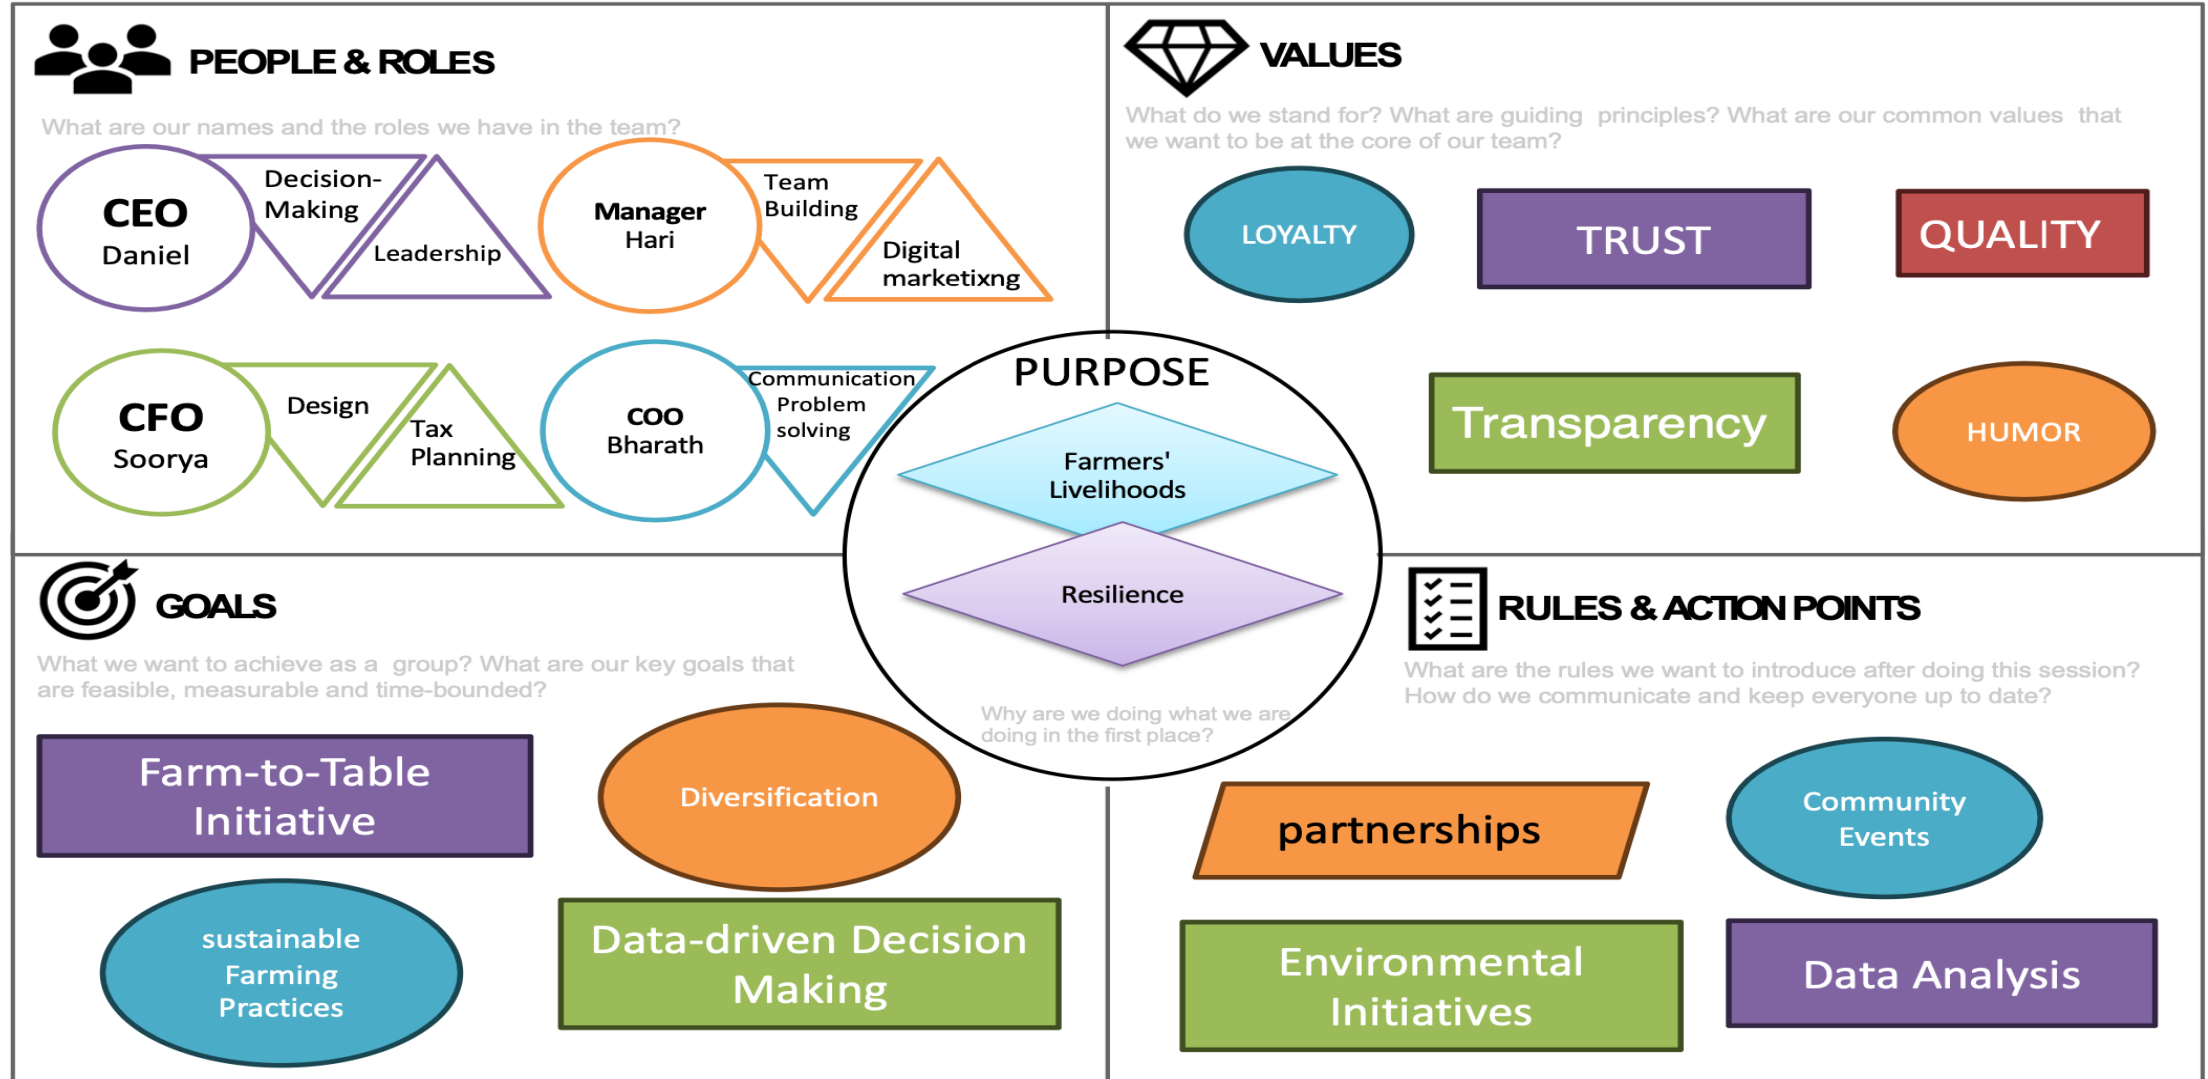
PEOPLE & ROLES

What are our names and the roles we have in the team?

CEO
Daniel

Decision-Making

Leadership

Manager
Hari

Team Building

Digital marketixng

CFO
Soorya

Design

Tax Planning

COO
Bharath

Communication
Problem solving

VALUES

What do we stand for? What are guiding principles? What are our common values that we want to be at the core of our team?

LOYALTY

TRUST

QUALITY

Transparency

HUMOR

PURPOSE

Farmers' Livelihoods

Resilience

Why are we doing what we are doing in the first place?

GOALS

What we want to achieve as a group? What are our key goals that are feasible, measurable and time-bounded?

Farm-to-Table Initiative

Diversification

sustainable Farming Practices

Data-driven Decision Making

RULES & ACTION POINTS

What are the rules we want to introduce after doing this session? How do we communicate and keep everyone up to date?

partnerships

Community Events

Environmental Initiatives

Data Analysis